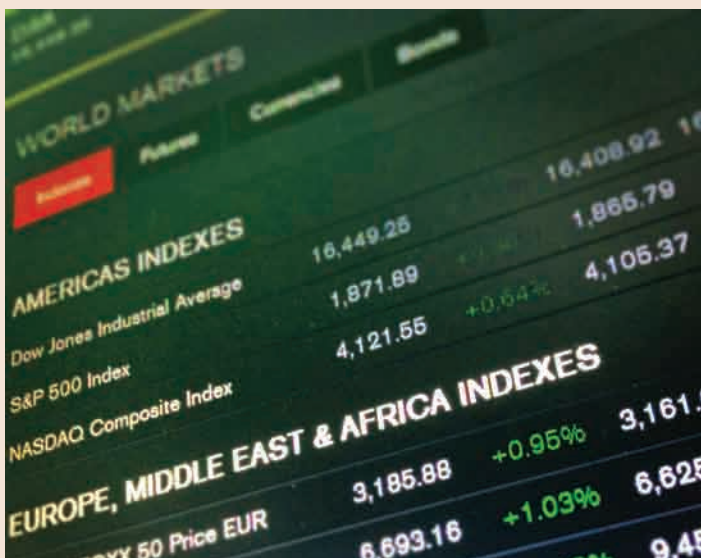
WORLD MARKETS

Indexes

Futures

Currencies

Bonds

AMERICAS INDEXES

Dow Jones Industrial Average 16,449.25 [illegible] 16,408.92

S&P 500 Index 1,871.89 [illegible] 1,866.79

NASDAQ Composite Index 4,121.55 +0.64% 4,105.37

EUROPE, MIDDLE EAST & AFRICA INDEXES

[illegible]XX 50 Price EUR 3,185.88 +0.95% 3,161.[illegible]

6,693.16 +1.03% 6,62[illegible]

9,4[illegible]